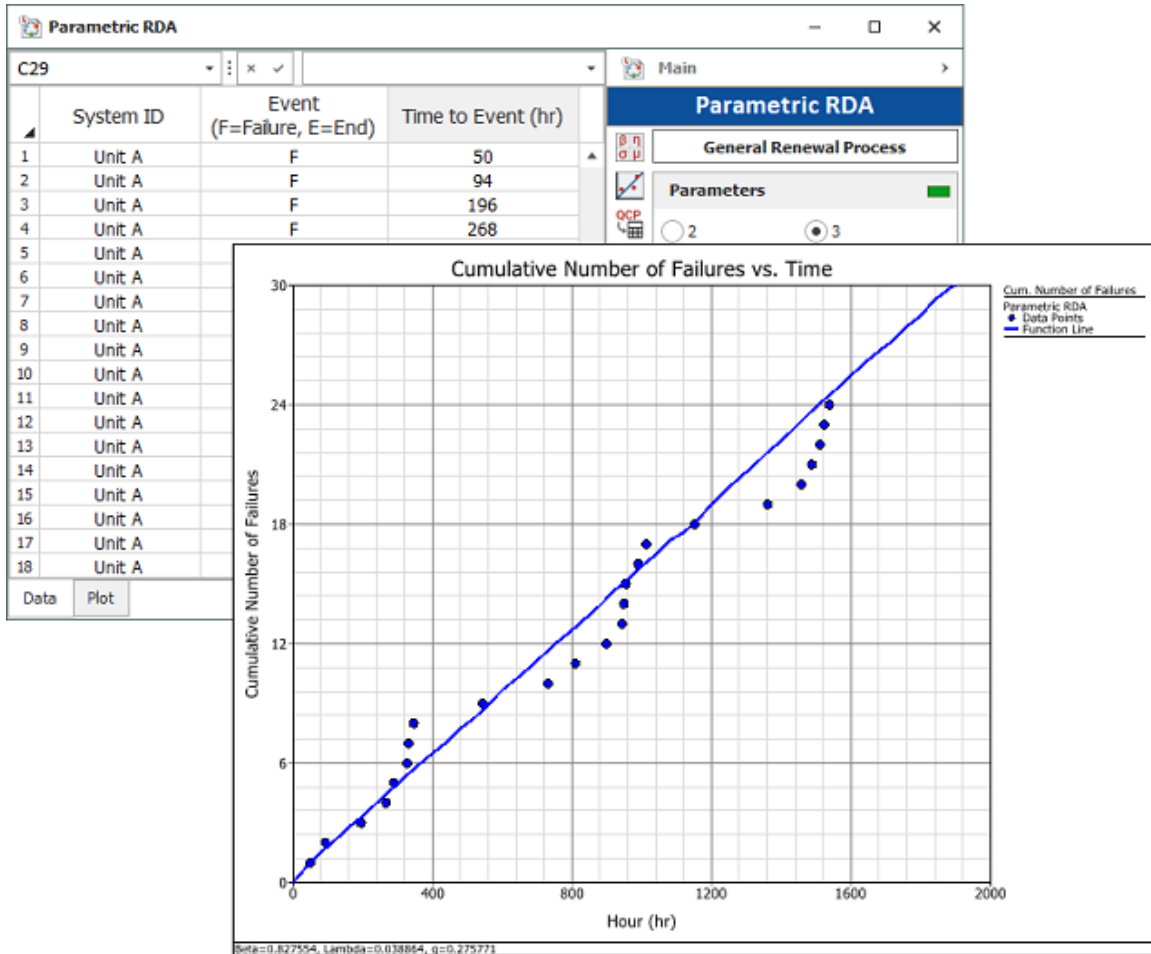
Parametric RDA

C29

Main

Parametric RDA

| | System ID | Event (F=Failure, E=End) | Time to Event (hr) |
|---|---|---|---|
| 1 | Unit A | F | 50 |
| 2 | Unit A | F | 94 |
| 3 | Unit A | F | 196 |
| 4 | Unit A | F | 268 |
| 5 | Unit A | | |
| 6 | Unit A | | |
| 7 | Unit A | | |
| 8 | Unit A | | |
| 9 | Unit A | | |
| 10 | Unit A | | |
| 11 | Unit A | | |
| 12 | Unit A | | |
| 13 | Unit A | | |
| 14 | Unit A | | |
| 15 | Unit A | | |
| 16 | Unit A | | |
| 17 | Unit A | | |
| 18 | Unit A | | |

Data Plot

General Renewal Process

Parameters

2 3

Cumulative Number of Failures vs. Time

Cum. Number of Failures
Parametric RDA
Data Points
Function Line

Cumulative Number of Failures

0 6 12 18 24 30

0 400 800 1200 1600 2000

Hour (hr)

Beta=0.827554, Lambda=0.038864, q=0.275771